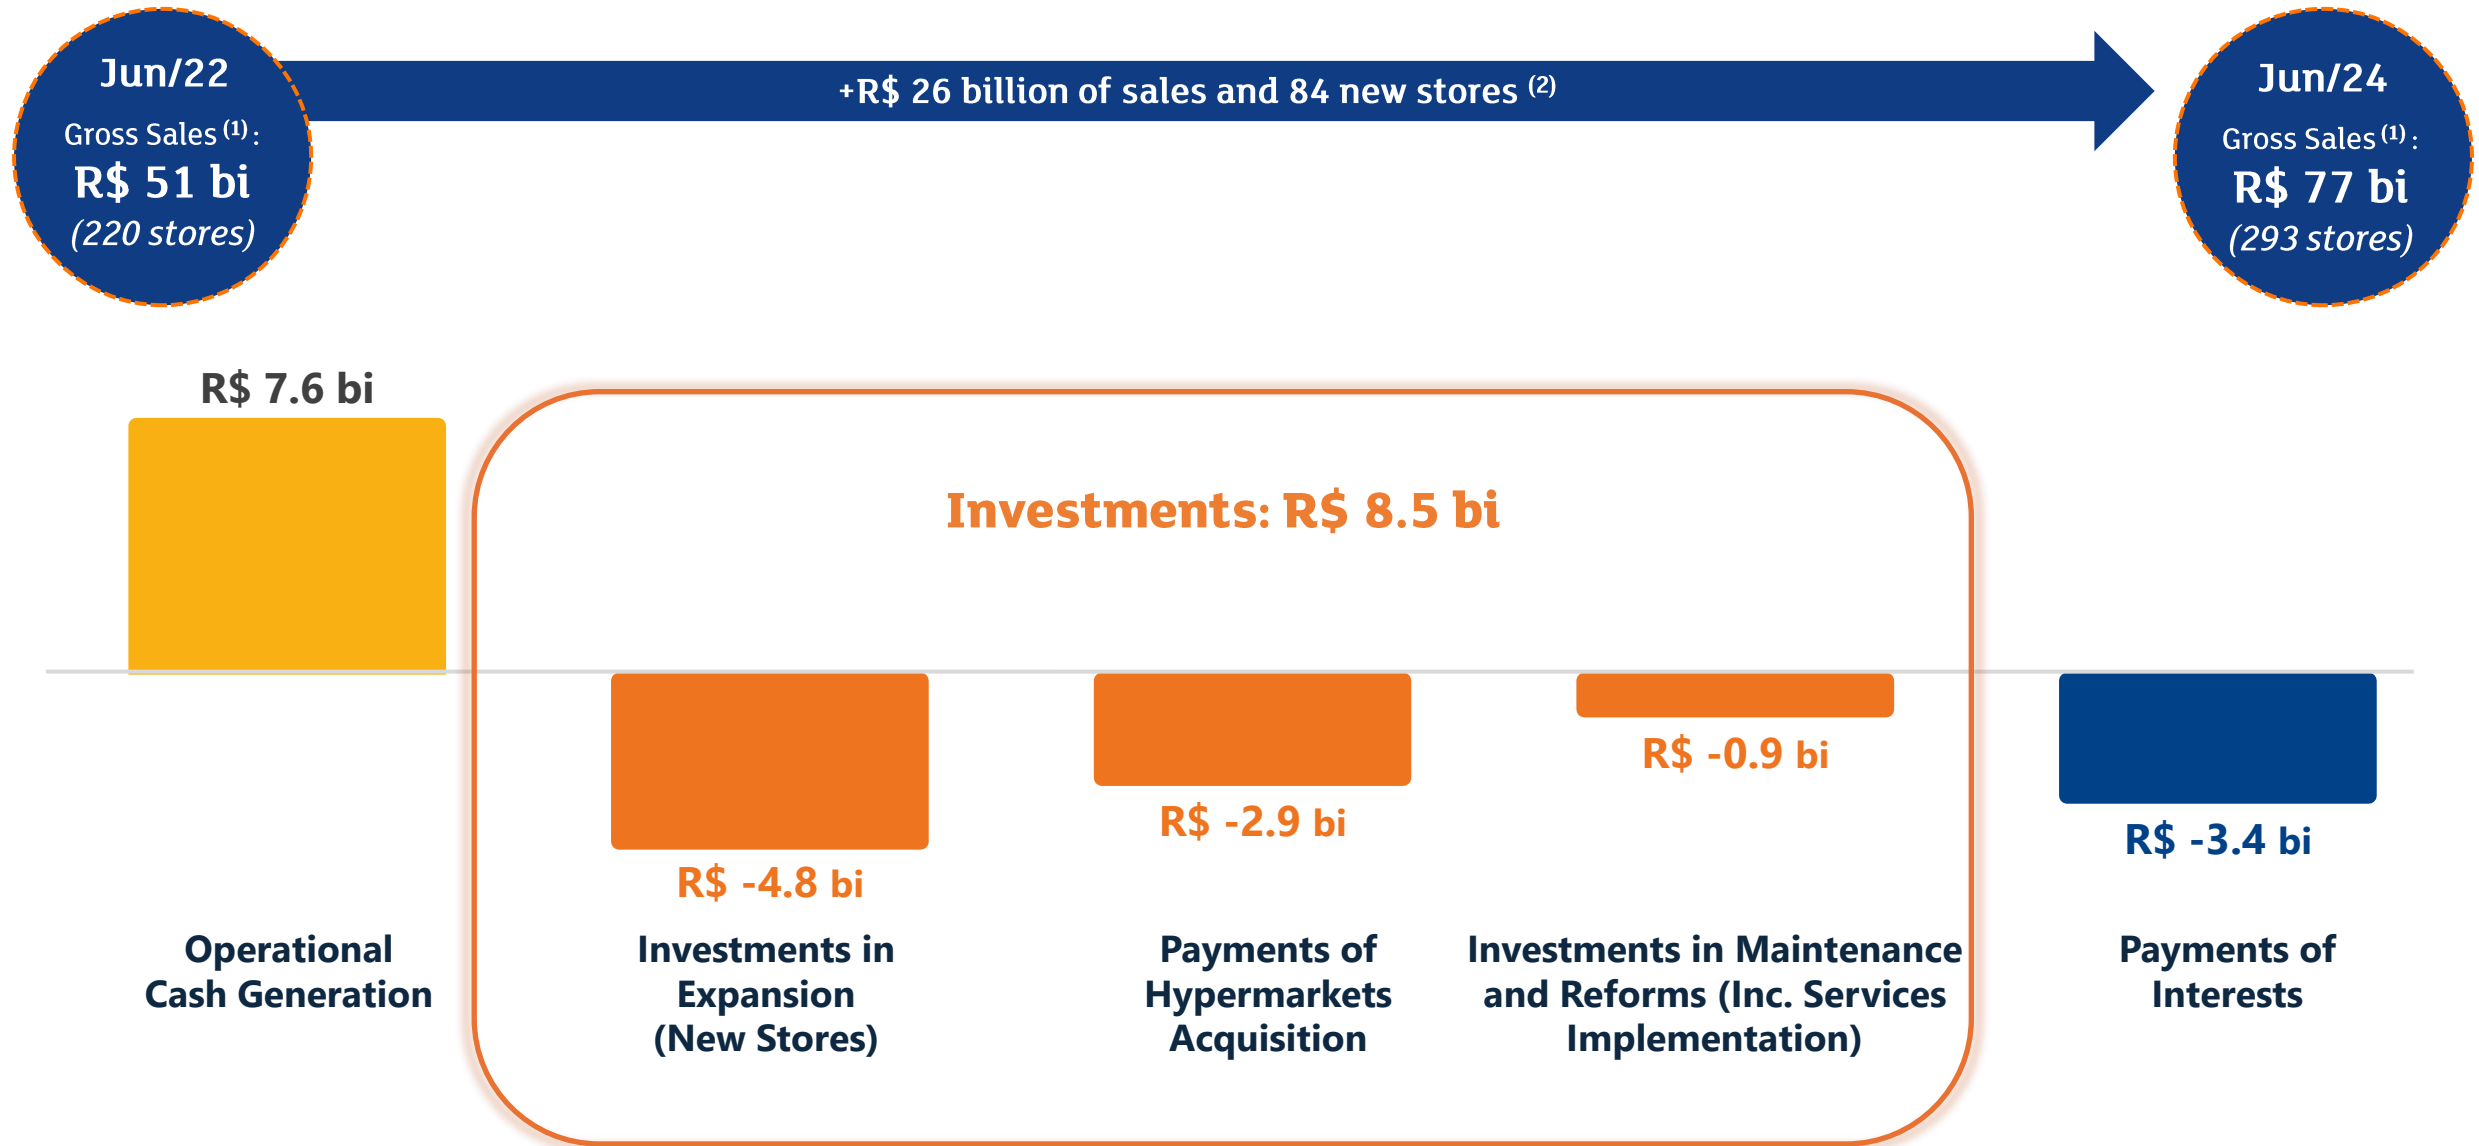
Jun/22
Gross Sales $^{(1)}$:
R$ 51 bi
(220 stores)

+R$ 26 billion of sales and 84 new stores $^{(2)}$

Jun/24
Gross Sales $^{(1)}$:
R$ 77 bi
(293 stores)

R$ 7.6 bi

Investments: R$ 8.5 bi

R$ -4.8 bi

R$ -2.9 bi

R$ -0.9 bi

R$ -3.4 bi

Operational Cash Generation

Investments in Expansion (New Stores)

Payments of Hypermarkets Acquisition

Investments in Maintenance and Reforms (Inc. Services Implementation)

Payments of Interests